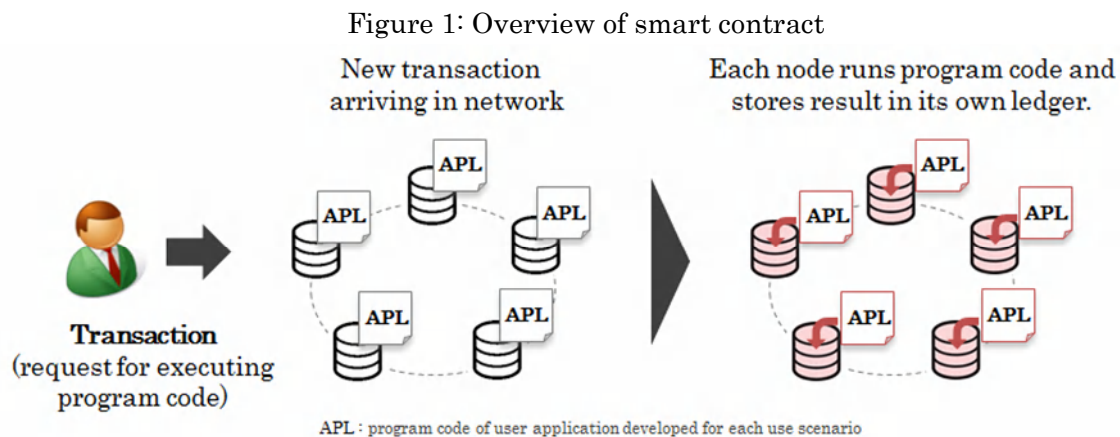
Figure 1: Overview of smart contract

New transaction arriving in network

Each node runs program code and stores result in its own ledger.

APL

APL

APL

APL

APL

APL

APL

APL

APL

APL

Transaction
(request for executing program code)

APL : program code of user application developed for each use scenario